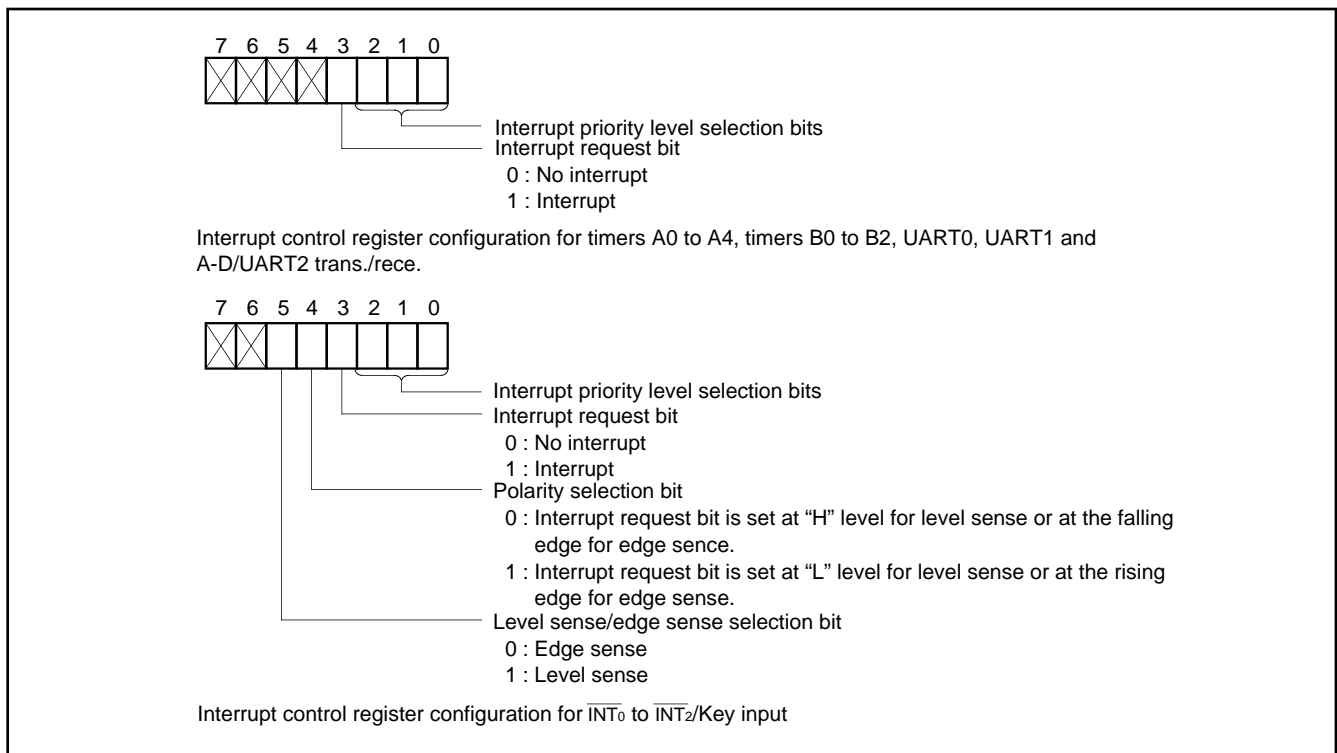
7 6 5 4 3 2 1 0

Interrupt priority level selection bits
Interrupt request bit
0 : No interrupt
1 : Interrupt

Interrupt control register configuration for timers A0 to A4, timers B0 to B2, UART0, UART1 and A-D/UART2 trans./rece.

7 6 5 4 3 2 1 0

Interrupt priority level selection bits
Interrupt request bit
0 : No interrupt
1 : Interrupt
Polarity selection bit
0 : Interrupt request bit is set at “H” level for level sense or at the falling edge for edge sence.
1 : Interrupt request bit is set at “L” level for level sense or at the rising edge for edge sense.
Level sense/edge sense selection bit
0 : Edge sense
1 : Level sense

Interrupt control register configuration for $\overline{INT_0}$ to $\overline{INT_2}$/Key input